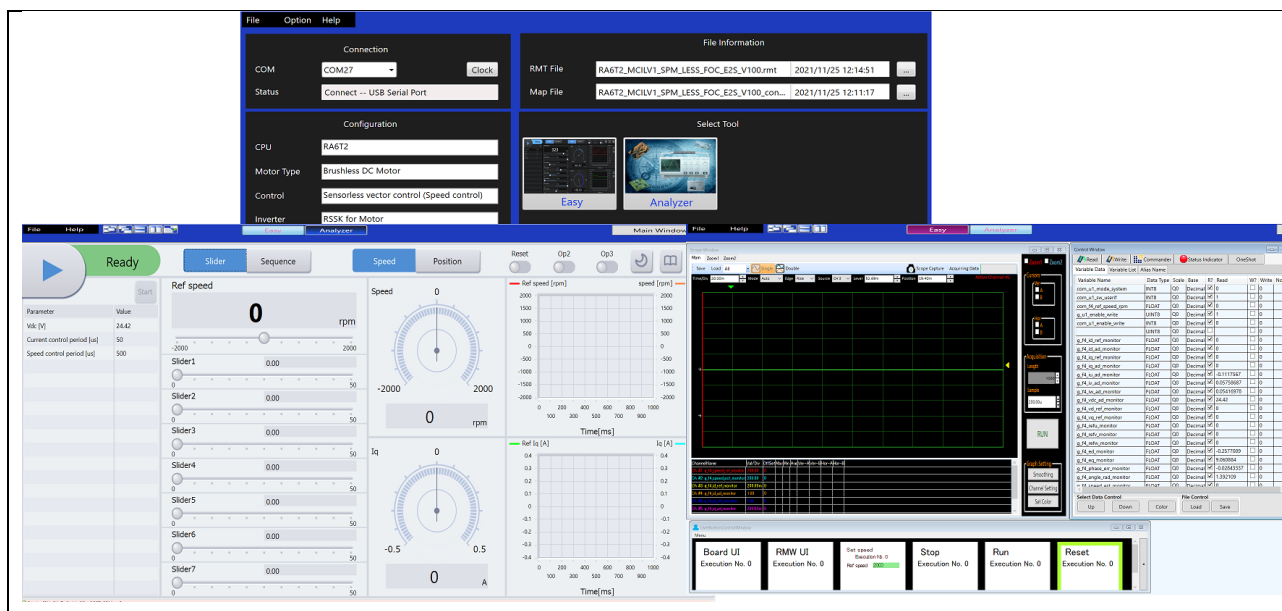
File Option Help

Connection

COM COM27 Clock

Status Connect -- USB Serial Port

File Information

RMT File RA6T2_MCILV1_SPM_LESS_FOC_E2S_V100.rmt 2021/11/25 12:14:51 ...

Map File RA6T2_MCILV1_SPM_LESS_FOC_E2S_V100_con... 2021/11/25 12:11:17 ...

Configuration

CPU RA6T2

Motor Type Brushless DC Motor

Control Sensorless vector control (Speed control)

Inverter RSSK for Motor

Select Tool

Easy

Analyzer

File Help Easy Analyzer Main Window

Ready

Start

| Parameter | Value |
|---|---|
| Vdc [V] | 24.42 |
| Current control period [us] | 50 |
| Speed control period [us] | 500 |

Slider Sequence

Ref speed

0

rpm

-2000 2000

Slider1 0.00 0 50

Slider2 0.00 0 50

Slider3 0.00 0 50

Slider4 0.00 0 50

Slider5 0.00 0 50

Slider6 0.00 0 50

Slider7 0.00 0 50

Speed Position

Speed 0

-2000 2000

0 rpm

Iq 0

-0.5 0.5

0 A

Reset Op2 Op3

Ref speed [rpm] speed [rpm]

2000 1500 1000 500 0 -500 -1000 -1500 -2000

0 100 200 300 400 500 600 700 800 900 1000

Time[ms]

Ref Iq [A] Iq [A]

0.4 0.3 0.2 0.1 0 -0.1 -0.2 -0.3 -0.4

0 100 200 300 400 500 600 700 800 900 1000

Time[ms]

File Help Easy Analyzer

Main Zoom1 Zoom2

Save Load All Single Double

Scope Capture Acquiring Data

RUN

Smoothing Channel Setting Set Color

Control Window

Read Write Commander Status Indicator OneShot

Variable Data Variable List Alias Name

| Variable Name | Data Type | Scale | Base | R | Read | W | Write |
|---|---|---|---|---|---|---|---|
| com_u1_mode_system | INT8 | Q0 | Decimal | ☑ | 0 | ☐ | 0 |
| com_u1_sw_userif | INT8 | Q0 | Decimal | ☑ | 0 | ☐ | 0 |
| com_f4_ref_speed_rpm | FLOAT | Q0 | Decimal | ☑ | 0 | ☐ | 0 |
| g_u1_enable_write | UINT8 | Q0 | Decimal | ☑ | 1 | ☐ | 0 |
| com_u1_enable_write | UINT8 | Q0 | Decimal | ☑ | 0 | ☐ | 0 |
| | UINT8 | Q0 | Decimal | | | ☐ | 0 |
| g_f4_id_ref_monitor | FLOAT | Q0 | Decimal | ☑ | 0 | ☐ | 0 |
| g_f4_id_ad_monitor | FLOAT | Q0 | Decimal | ☑ | 0 | ☐ | 0 |
| g_f4_iq_ref_monitor | FLOAT | Q0 | Decimal | ☑ | 0 | ☐ | 0 |
| g_f4_iq_ad_monitor | FLOAT | Q0 | Decimal | ☑ | 0 | ☐ | 0 |
| g_f4_iu_ad_monitor | FLOAT | Q0 | Decimal | ☑ | -0.1117567 | ☐ | 0 |
| g_f4_iv_ad_monitor | FLOAT | Q0 | Decimal | ☑ | 0.05750687 | ☐ | 0 |
| g_f4_iw_ad_monitor | FLOAT | Q0 | Decimal | ☑ | 0.05416978 | ☐ | 0 |
| g_f4_vdc_ad_monitor | FLOAT | Q0 | Decimal | ☑ | 24.42 | ☐ | 0 |
| g_f4_vd_ref_monitor | FLOAT | Q0 | Decimal | ☑ | 0 | ☐ | 0 |
| g_f4_vq_ref_monitor | FLOAT | Q0 | Decimal | ☑ | 0 | ☐ | 0 |
| g_f4_refu_monitor | FLOAT | Q0 | Decimal | ☑ | 0 | ☐ | 0 |
| g_f4_refv_monitor | FLOAT | Q0 | Decimal | ☑ | 0 | ☐ | 0 |
| g_f4_refw_monitor | FLOAT | Q0 | Decimal | ☑ | 0 | ☐ | 0 |
| g_f4_ed_monitor | FLOAT | Q0 | Decimal | ☑ | -0.2577080 | ☐ | 0 |
| g_f4_eq_monitor | FLOAT | Q0 | Decimal | ☑ | 0.060084 | ☐ | 0 |
| g_f4_phase_err_monitor | FLOAT | Q0 | Decimal | ☑ | -0.02843337 | ☐ | 0 |
| g_f4_angle_rad_monitor | FLOAT | Q0 | Decimal | ☑ | 1.392109 | ☐ | 0 |

Select Data Control

Up Down Color

File Control

Load Save

Menu

Board UI Execution No. 0

RMW UI Execution No. 0

Set speed Execution No. 0 Ref speed 2000

Stop Execution No. 0

Run Execution No. 0

Reset Execution No. 0